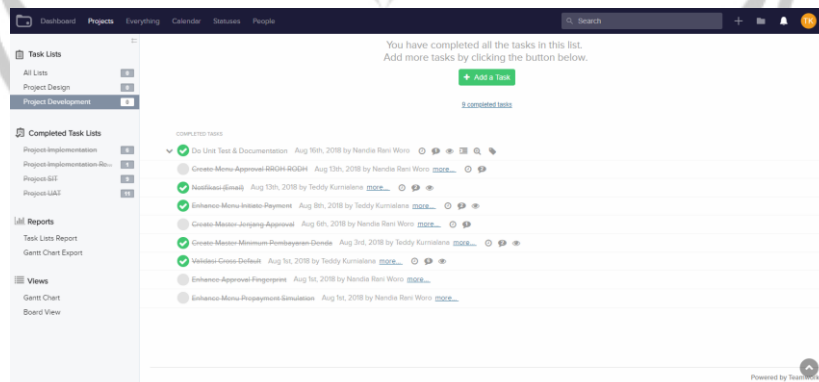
Dashboard Projects Everything Calendar Statuses People

Search

TK

Task Lists

All Lists 0

Project Design 0

Project Development 0

Completed Task Lists

Project Implementation 0

Project Implementation Re... 1

Project SIT 0

Project UAT 11

Reports

Task Lists Report

Gantt Chart Export

Views

Gantt Chart

Board View

You have completed all the tasks in this list.
Add more tasks by clicking the button below.

+ Add a Task

9 completed tasks

COMPLETED TASKS

Do Unit Test & Documentation Aug 16th, 2018 by Nandia Reni Woro

Create Menu Approval RRDH RODH Aug 13th, 2018 by Nandia Reni Woro more...

Notifikasi (Email) Aug 13th, 2018 by Teddy Kurnialana more...

Enhance Menu Initiate Payment Aug 8th, 2018 by Teddy Kurnialana more...

Create Master Jenjang Approval Aug 6th, 2018 by Nandia Reni Woro more...

Create Master Minimum Pembayaran Denda Aug 3rd, 2018 by Teddy Kurnialana more...

Validasi Cross Default Aug 1st, 2018 by Teddy Kurnialana more...

Enhance Approval Fingerprint Aug 1st, 2018 by Nandia Reni Woro more...

Enhance Menu Prepayment Simulation Aug 1st, 2018 by Nandia Reni Woro more...

Powered by Teamwork